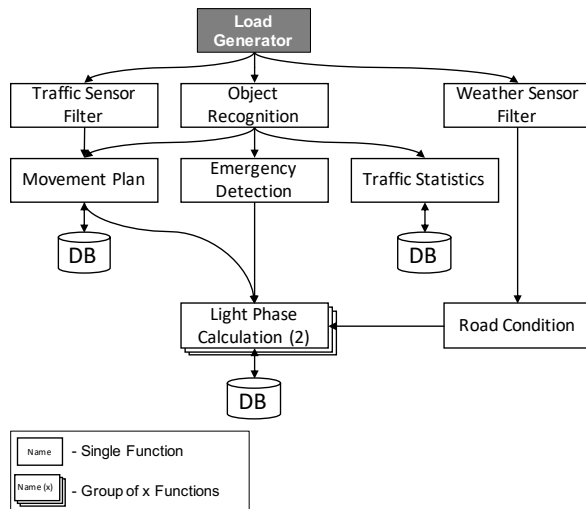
Load Generator

Traffic Sensor Filter

Object Recognition

Weather Sensor Filter

Movement Plan

Emergency Detection

Traffic Statistics

DB

DB

Light Phase Calculation (2)

Road Condition

DB

Name - Single Function

Name (x) - Group of x Functions